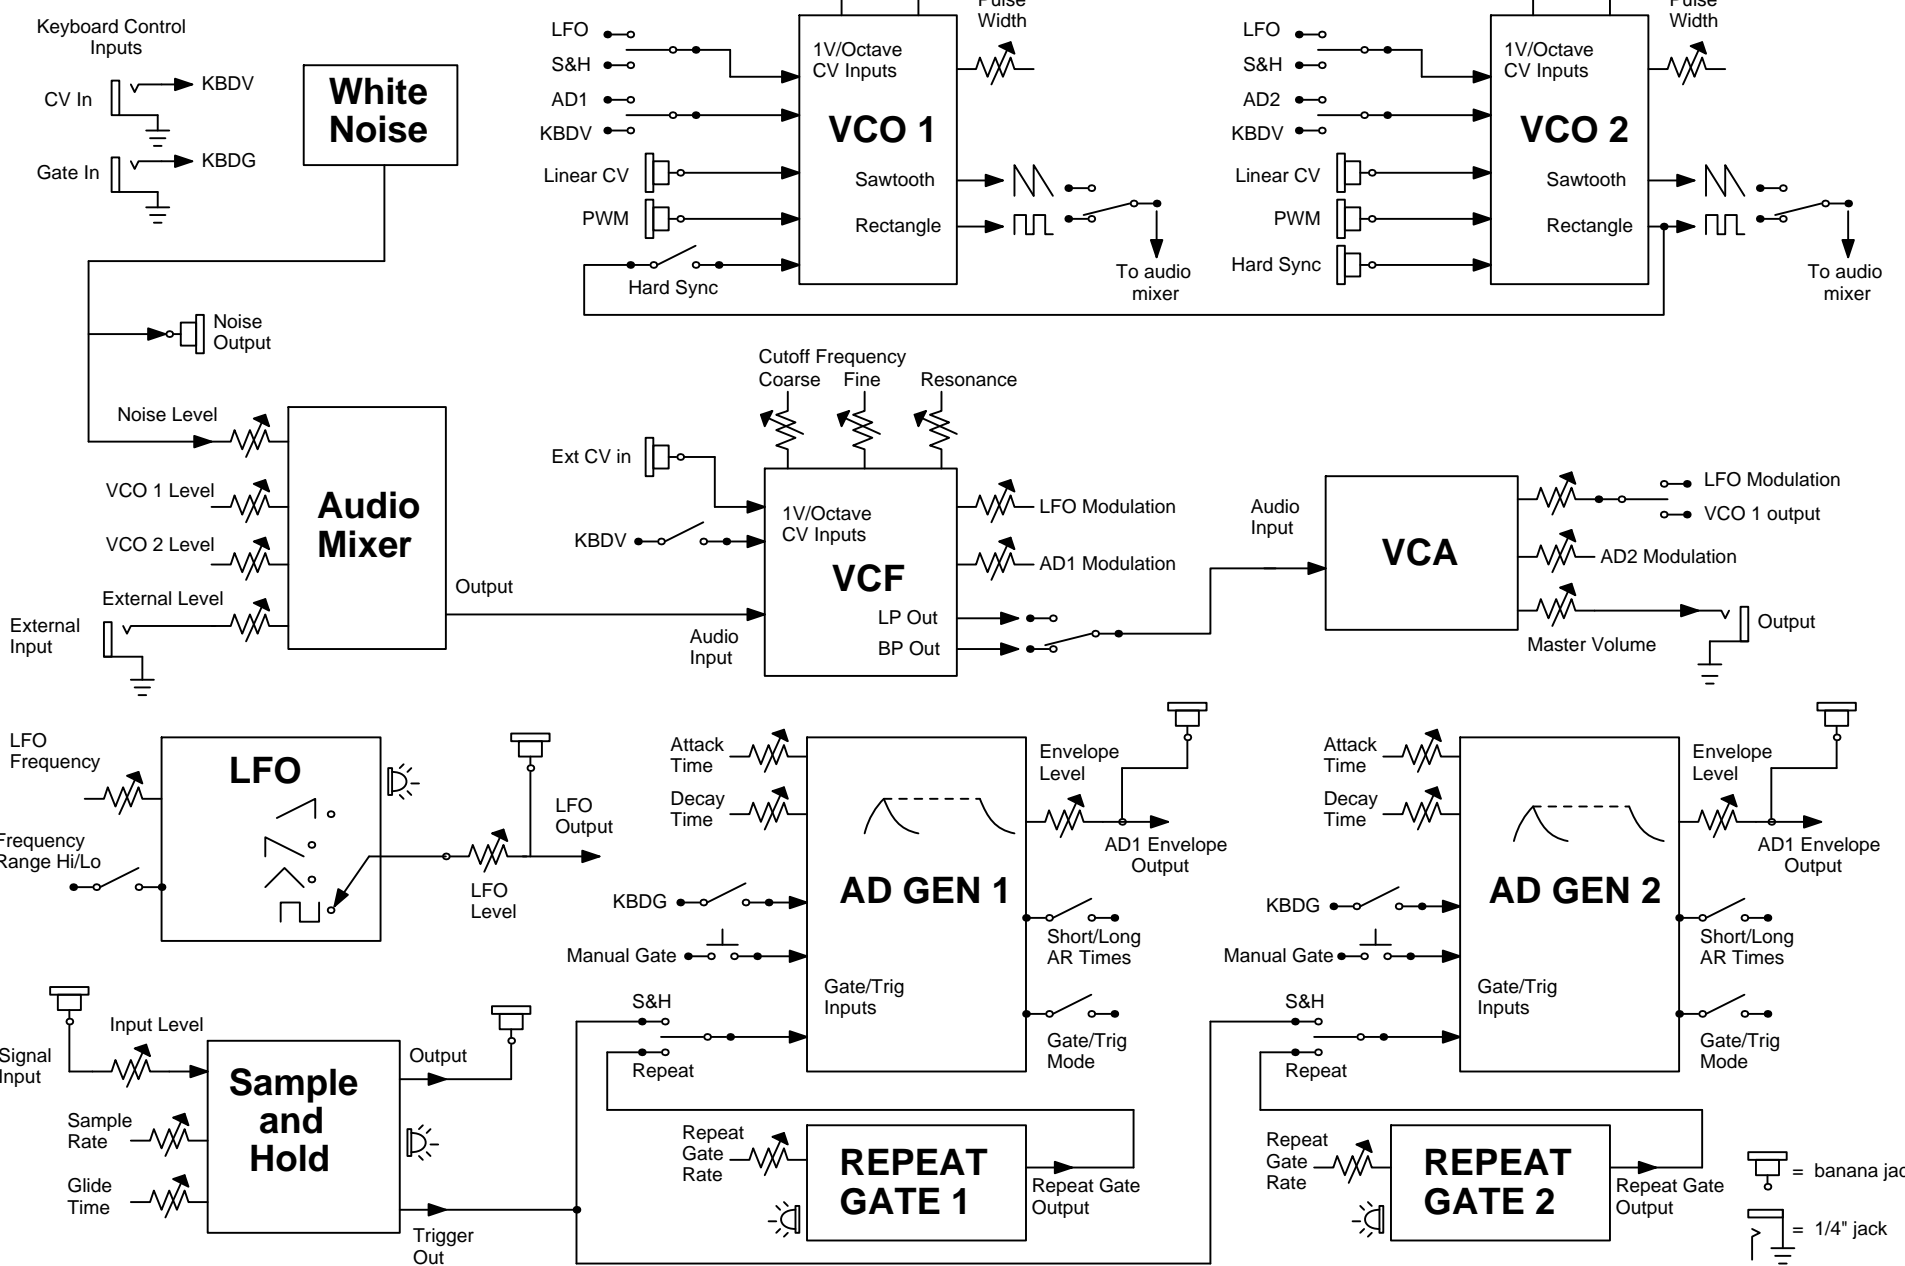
Keyboard Control Inputs

CV In
KBDV

Gate In
KBDG

White Noise

Noise Output

Noise Level

VCO 1 Level

VCO 2 Level

External Level

External Input

Audio Mixer

Output

LFO
S&H
AD1
KBDV
Linear CV
PWM
Hard Sync

1V/Octave CV Inputs

VCO 1

Sawtooth
Rectangle

Pulse Width

To audio mixer

LFO
S&H
AD2
KBDV
Linear CV
PWM
Hard Sync

1V/Octave CV Inputs

VCO 2

Sawtooth
Rectangle

Pulse Width

To audio mixer

Cutoff Frequency
Coarse
Fine
Resonance

Ext CV in

KBDV

1V/Octave CV Inputs

VCF

LP Out
BP Out

Audio Input

LFO Modulation
AD1 Modulation

Audio Input

VCA

LFO Modulation
VCO 1 output
AD2 Modulation
Master Volume
Output

LFO Frequency

Frequency Range Hi/Lo

LFO

LFO Output

LFO Level

Attack Time
Decay Time
KBDG
Manual Gate
S&H
Repeat

Gate/Trig Inputs

AD GEN 1

Envelope Level
AD1 Envelope Output
Short/Long AR Times
Gate/Trig Mode

Attack Time
Decay Time
KBDG
Manual Gate
S&H
Repeat

Gate/Trig Inputs

AD GEN 2

Envelope Level
AD1 Envelope Output
Short/Long AR Times
Gate/Trig Mode

Signal Input

Input Level

Sample Rate

Glide Time

Sample and Hold

Output

Trigger Out

Repeat Gate Rate

REPEAT GATE 1

Repeat Gate Output

Repeat Gate Rate

REPEAT GATE 2

Repeat Gate Output

= banana jac

= 1/4" jack